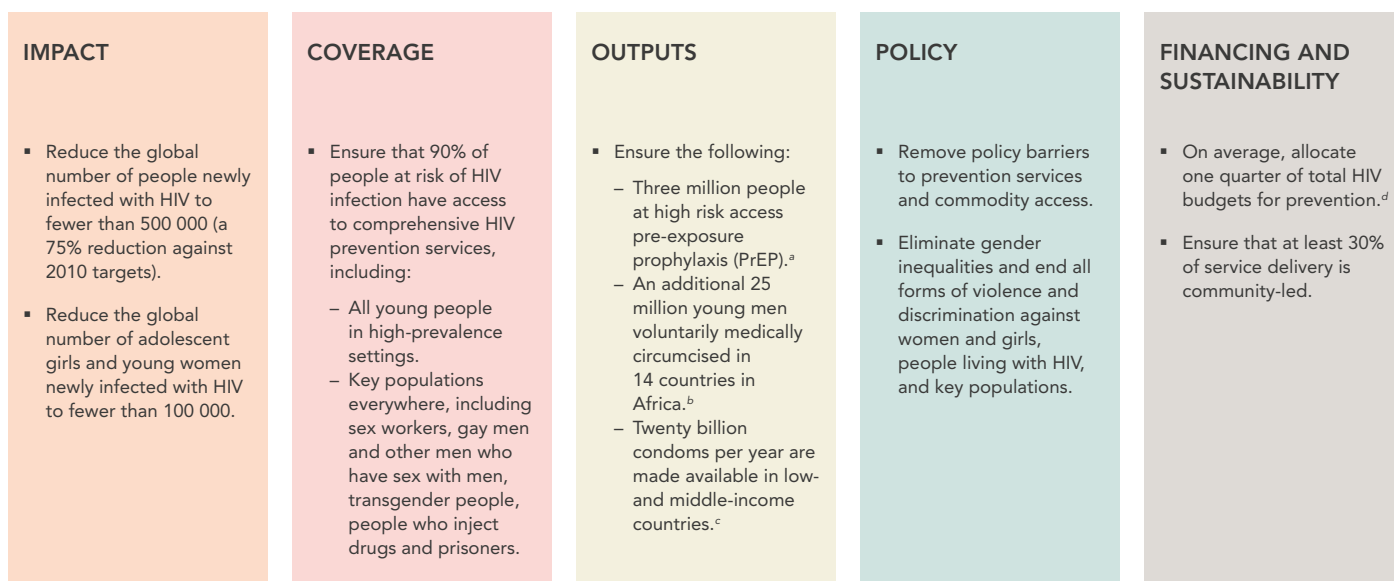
IMPACT

▪ Reduce the global number of people newly infected with HIV to fewer than 500 000 (a 75% reduction against 2010 targets).

▪ Reduce the global number of adolescent girls and young women newly infected with HIV to fewer than 100 000.

COVERAGE

▪ Ensure that 90% of people at risk of HIV infection have access to comprehensive HIV prevention services, including:

– All young people in high-prevalence settings.
– Key populations everywhere, including sex workers, gay men and other men who have sex with men, transgender people, people who inject drugs and prisoners.

OUTPUTS

▪ Ensure the following:

– Three million people at high risk access pre-exposure prophylaxis (PrEP).$^{a}$
– An additional 25 million young men voluntarily medically circumcised in 14 countries in Africa.$^{b}$
– Twenty billion condoms per year are made available in low- and middle-income countries.$^{c}$

POLICY

▪ Remove policy barriers to prevention services and commodity access.

▪ Eliminate gender inequalities and end all forms of violence and discrimination against women and girls, people living with HIV, and key populations.

FINANCING AND SUSTAINABILITY

▪ On average, allocate one quarter of total HIV budgets for prevention.$^{d}$

▪ Ensure that at least 30% of service delivery is community-led.